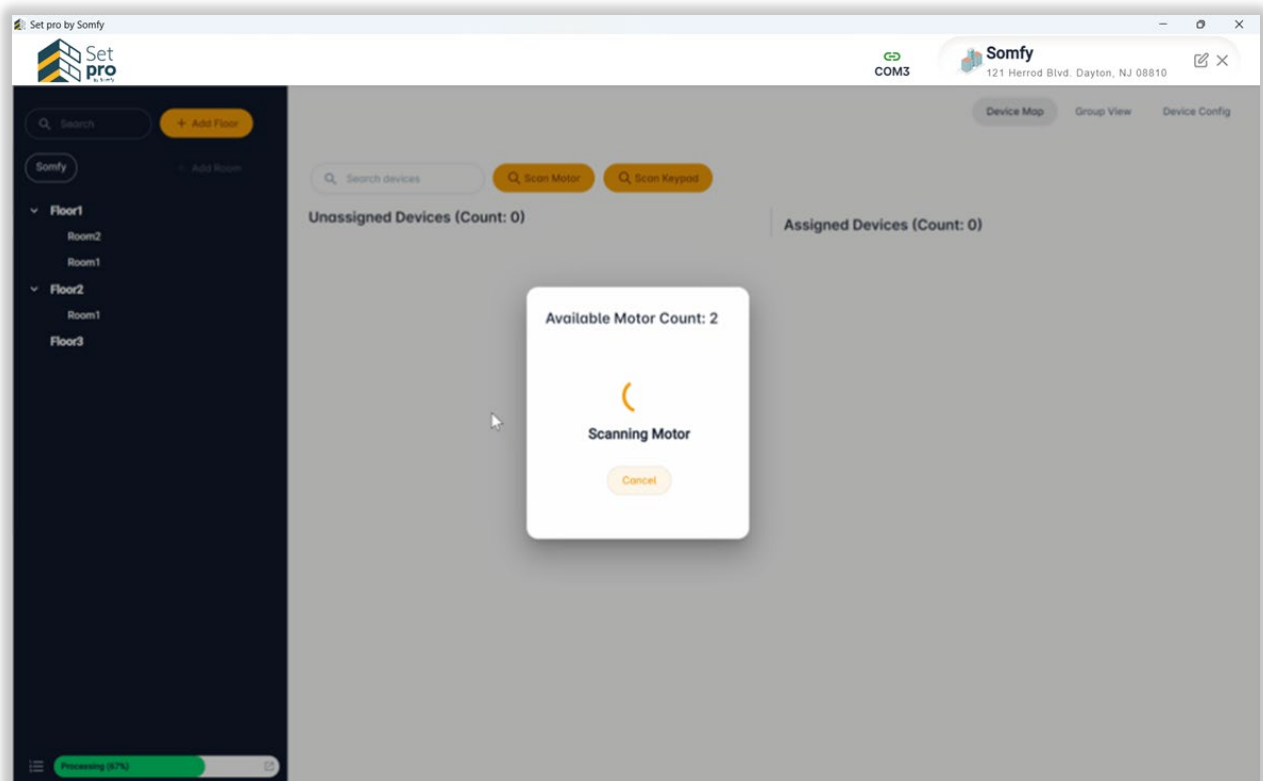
Set pro by Somfy

Set pro by Somfy

COM3

Somfy
121 Herrod Blvd. Dayton, NJ 08810

Search

+ Add Floor

Somfy

+ Add Room

Floor1
Room2
Room1
Floor2
Room1
Floor3

Processing (67%)

Device Map
Group View
Device Config

Search devices

Scan Motor

Scan Keypad

Unassigned Devices (Count: 0)

Assigned Devices (Count: 0)

Available Motor Count: 2

Scanning Motor

Cancel